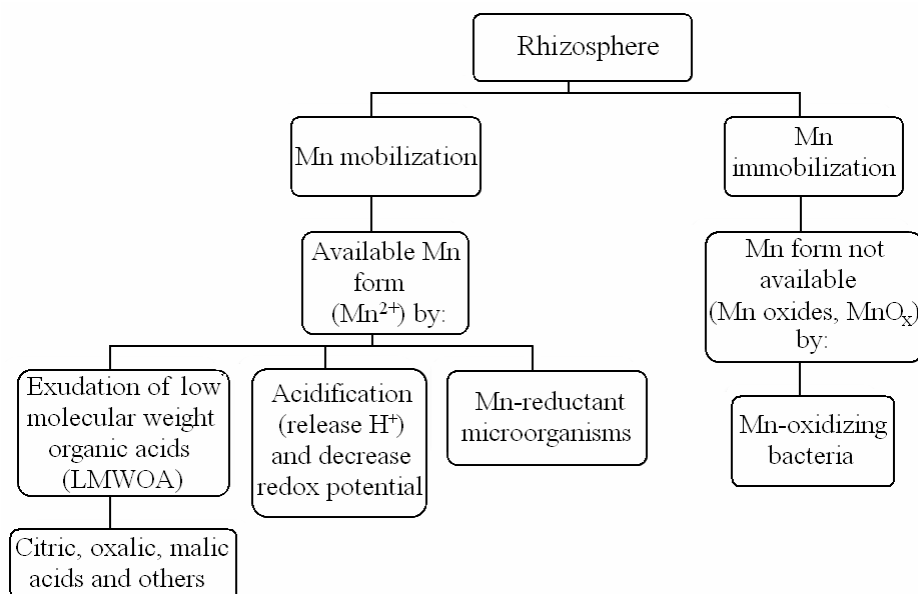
Rhizosphere

Mn mobilization

Mn immobilization

Available Mn form ($Mn^{2+}$) by:

Mn form not available (Mn oxides, $MnO_x$) by:

Exudation of low molecular weight organic acids (LMWOA)

Acidification (release $H^+$) and decrease redox potential

Mn-reductant microorganisms

Mn-oxidizing bacteria

Citric, oxalic, malic acids and others